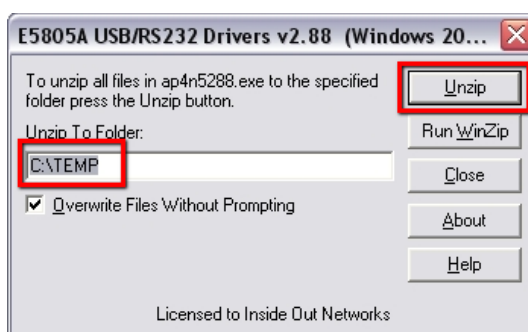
E5805A USB/RS232 Drivers v2.88 (Windows 20...

To unzip all files in ap4n5288.exe to the specified folder press the Unzip button.

Unzip To Folder:

C:\TEMP

Overwrite Files Without Prompting

Unzip

Run WinZip

Close

About

Help

Licensed to Inside Out Networks